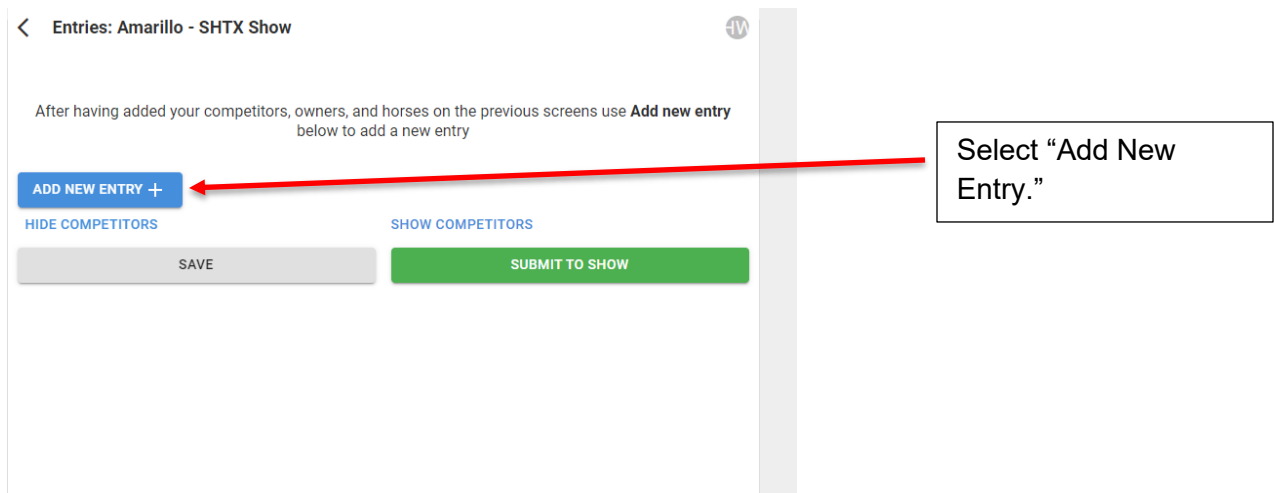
Entries: Amarillo - SHTX Show

HW

After having added your competitors, owners, and horses on the previous screens use **Add new entry** below to add a new entry

ADD NEW ENTRY +

HIDE COMPETITORS

SHOW COMPETITORS

SAVE

SUBMIT TO SHOW

Select “Add New Entry.”